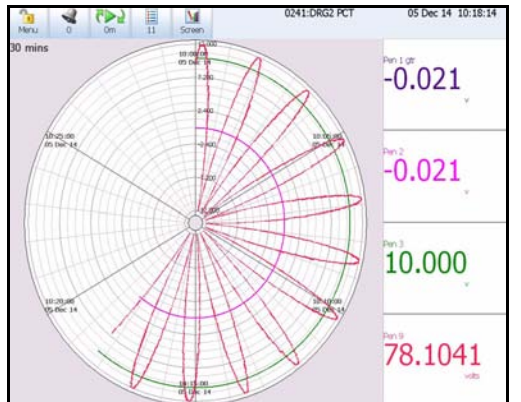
Menu 0 0m 11 Screen

0241:DRG2 PCT

05 Dec 14 10:18:14

30 mins

10:00:00
05 Dec 14

10:05:00
05 Dec 14

10:10:00
05 Dec 14

10:15:00
05 Dec 14

10:20:00
05 Dec 14

10:25:00
05 Dec 14

Pen 1 gtr
-0.021
v

Pen 2
-0.021
v

Pen 3
10.000
v

Pen 9
78.1041
volts